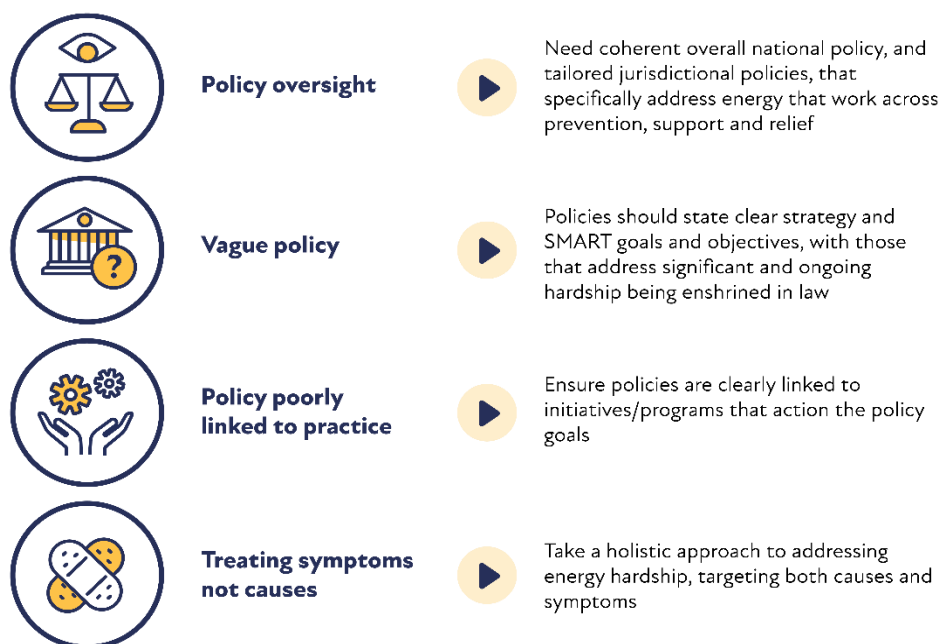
Policy oversight

Need coherent overall national policy, and tailored jurisdictional policies, that specifically address energy that work across prevention, support and relief

Vague policy

Policies should state clear strategy and SMART goals and objectives, with those that address significant and ongoing hardship being enshrined in law

Policy poorly linked to practice

Ensure policies are clearly linked to initiatives/programs that action the policy goals

Treating symptoms not causes

Take a holistic approach to addressing energy hardship, targeting both causes and symptoms